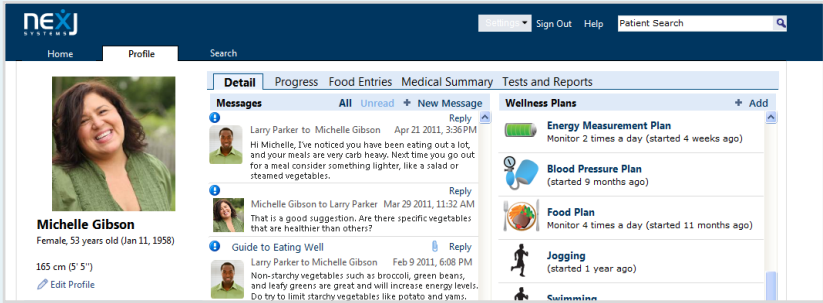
nexJ SYSTEMS

Settings Sign Out Help Patient Search

Home Profile Search

Michelle Gibson
Female, 53 years old (Jan 11, 1958)

165 cm (5' 5")

Edit Profile

Detail Progress Food Entries Medical Summary Tests and Reports

Messages All Unread + New Message

Reply
Larry Parker to Michelle Gibson Apr 21 2011, 3:36 PM
Hi Michelle, I've noticed you have been eating out a lot, and your meals are very carb heavy. Next time you go out for a meal consider something lighter, like a salad or steamed vegetables.

Reply
Michelle Gibson to Larry Parker Mar 29 2011, 11:32 AM
That is a good suggestion. Are there specific vegetables that are healthier than others?

Guide to Eating Well Reply
Larry Parker to Michelle Gibson Feb 9 2011, 6:08 PM
Non-starchy vegetables such as broccoli, green beans, and leafy greens are great and will increase energy levels. Do try to limit starchy vegetables like potato and yams.

Wellness Plans + Add

Energy Measurement Plan
Monitor 2 times a day (started 4 weeks ago)

Blood Pressure Plan
(started 9 months ago)

Food Plan
Monitor 4 times a day (started 11 months ago)

Jogging
(started 1 year ago)

Swimming